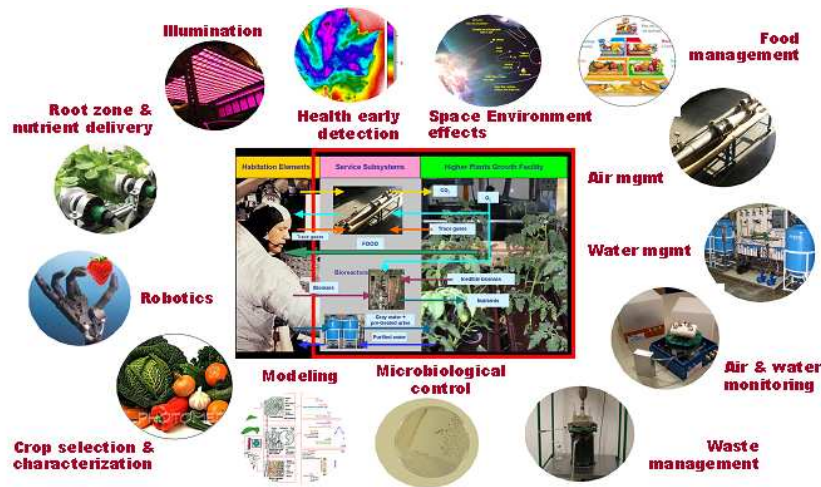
Illumination

Health early detection

Space Environment effects

Food management

Root zone & nutrient delivery

Air mgmt

Habitation Elements

Service Subsystems

Higher Plants Growth Facility

$CO_2$

$O_2$

Trace gases

FOOD

Trace gases

Bioreactor

Biomass

Inedible biomass

Nutrients

Gray water + pretreated urine

Purified water

Water mgmt

Robotics

Modeling

Microbiological control

Air & water monitoring

Crop selection & characterization

Waste management

PHOTOMED